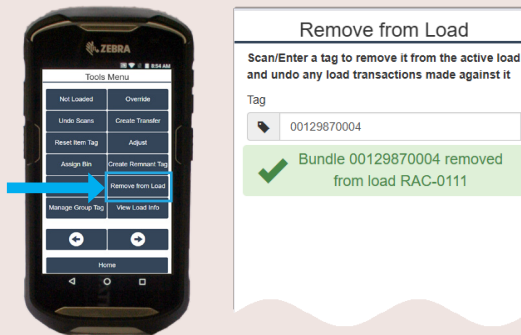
ZEBRA

8:54 AM

Tools Menu

Not Loaded
Override
Undo Scans
Create Transfer
Reset Item Tag
Adjust
Assign Bin
Create Remnant Tag
Remove from Load
Manage Group Tag
View Load Info

Home

Remove from Load

Scan/Enter a tag to remove it from the active load and undo any load transactions made against it

Tag

00129870004

Bundle 00129870004 removed from load RAC-0111